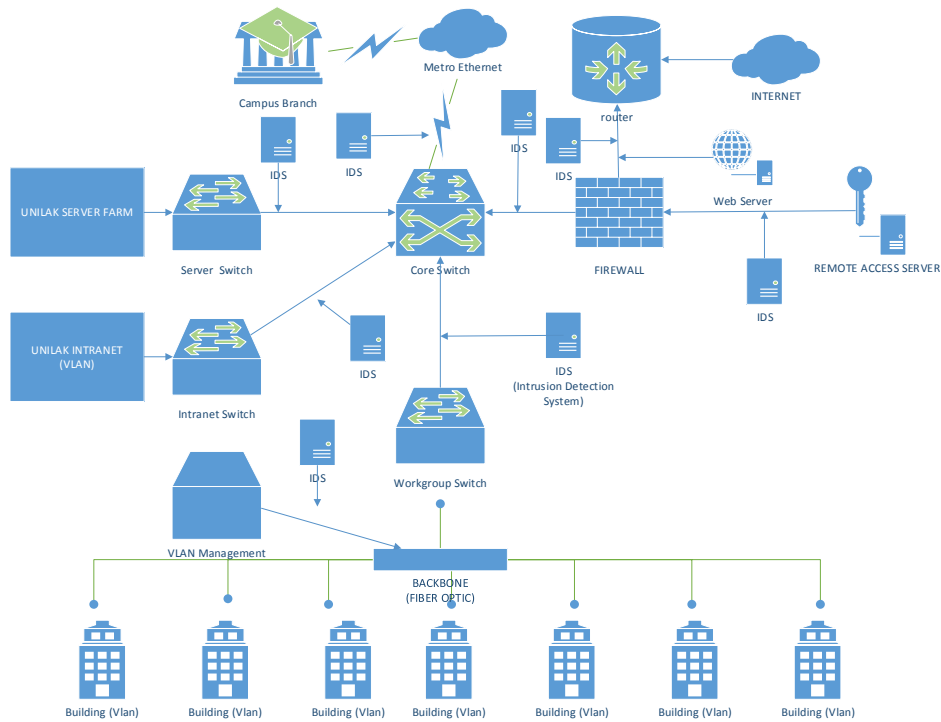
Campus Branch

Metro Ethernet

router

INTERNET

IDS

IDS

IDS

IDS

Web Server

UNILAK SERVER FARM

Server Switch

Core Switch

FIREWALL

REMOTE ACCESS SERVER

IDS

UNILAK INTRANET (VLAN)

Intranet Switch

IDS

IDS (Intrusion Detection System)

IDS

Workgroup Switch

VLAN Management

BACKBONE (FIBER OPTIC)

Building (Vlan)

Building (Vlan)

Building (Vlan)

Building (Vlan)

Building (Vlan)

Building (Vlan)

Building (Vlan)